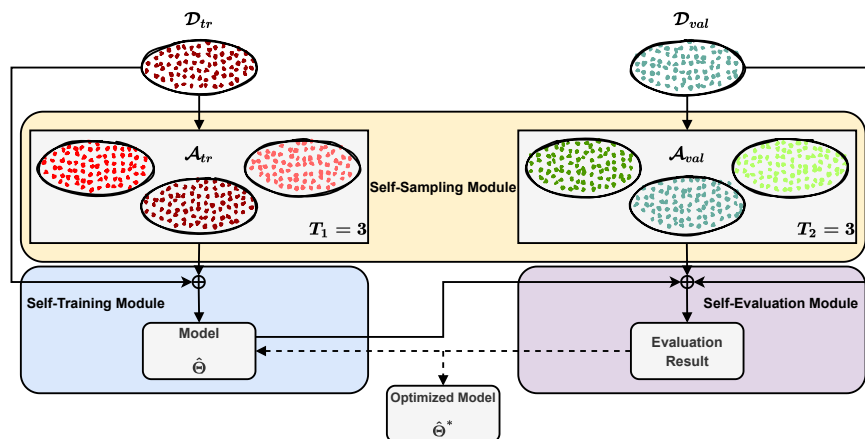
$\mathcal{D}_{tr}$

$\mathcal{D}_{val}$

$\mathcal{A}_{tr}$

Self-Sampling Module

$\mathcal{A}_{val}$

$T_1 = 3$

$T_2 = 3$

$\oplus$

$\oplus$

Self-Training Module

Self-Evaluation Module

Model

$\hat{\Theta}$

Evaluation Result

Optimized Model

$\hat{\Theta}^*$